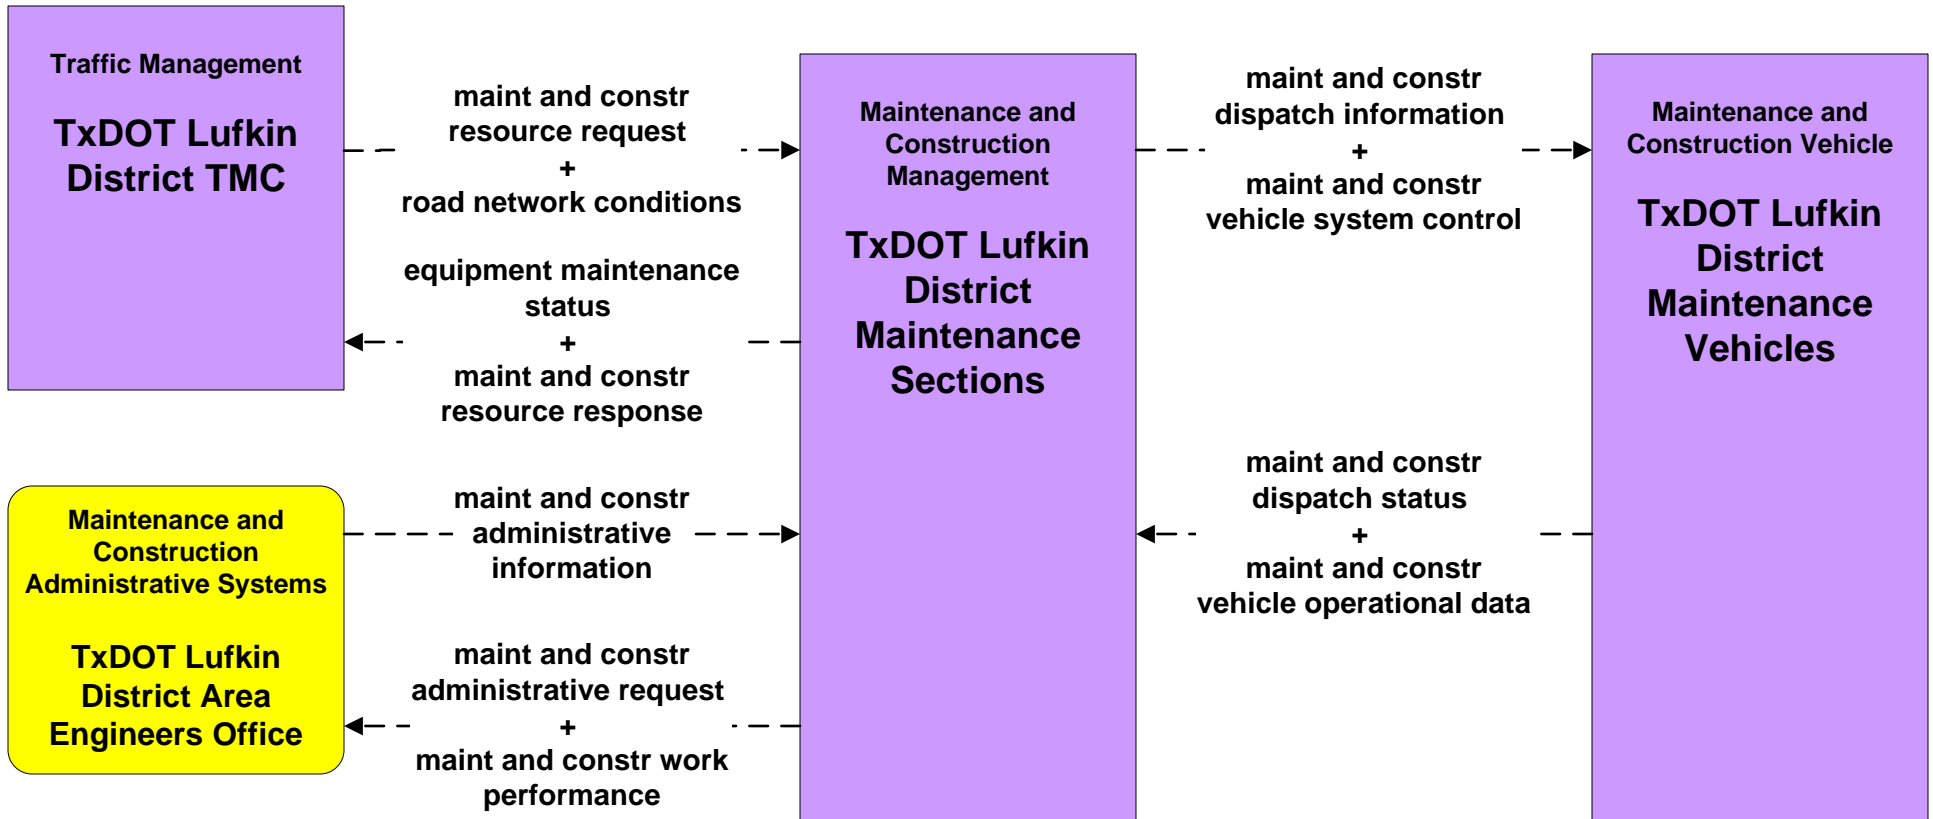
Traffic Management

TxDOT Lufkin District TMC

maint and constr resource request
+
road network conditions

equipment maintenance status
+
maint and constr resource response

Maintenance and Construction Management

TxDOT Lufkin District Maintenance Sections

maint and constr dispatch information
+
maint and constr vehicle system control

Maintenance and Construction Vehicle

TxDOT Lufkin District Maintenance Vehicles

Maintenance and Construction Administrative Systems

TxDOT Lufkin District Area Engineers Office

maint and constr administrative information

maint and constr administrative request
+
maint and constr work performance

maint and constr dispatch status
+
maint and constr vehicle operational data